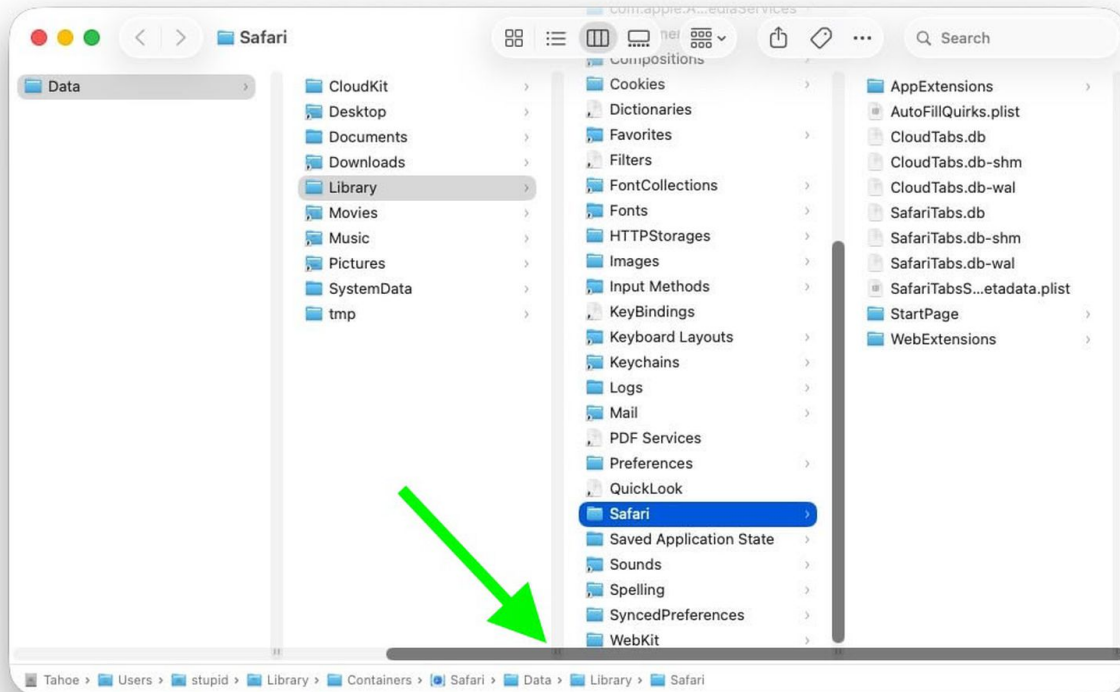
Safari

Search

Data

CloudKit
Desktop
Documents
Downloads
Library
Movies
Music
Pictures
SystemData
tmp

com.apple.A...ediaServices
Compositions
Cookies
Dictionaries
Favorites
Filters
FontCollections
Fonts
HTTPStorages
Images
Input Methods
KeyBindings
Keyboard Layouts
Keychains
Logs
Mail
PDF Services
Preferences
QuickLook
Safari
Saved Application State
Sounds
Spelling
SyncedPreferences
WebKit

AppExtensions
AutoFillQuirks.plist
CloudTabs.db
CloudTabs.db-shm
CloudTabs.db-wal
SafariTabs.db
SafariTabs.db-shm
SafariTabs.db-wal
SafariTabsS...etadata.plist
StartPage
WebExtensions

Tahoe › Users › stupid › Library › Containers › Safari › Data › Library › Safari